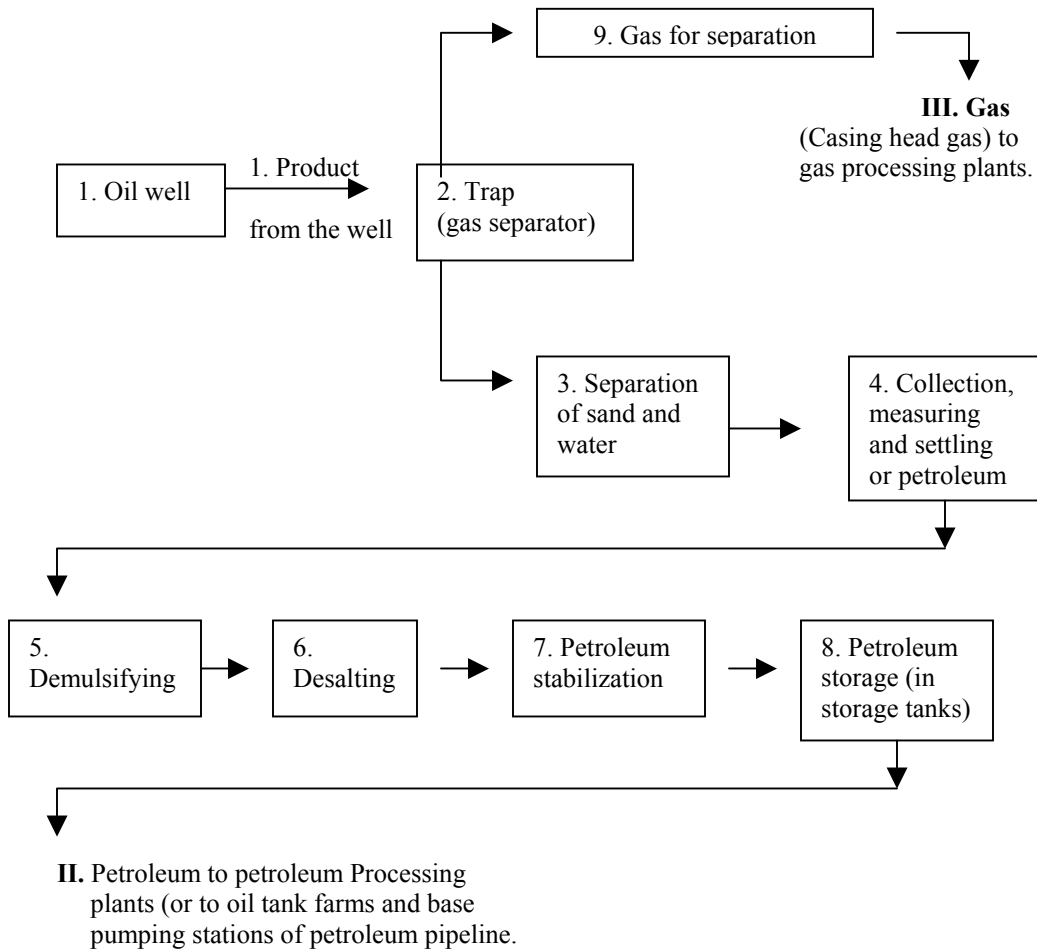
9. Gas for separation

III. Gas (Casing head gas) to gas processing plants.

1. Oil well

1. Product from the well

2. Trap (gas separator)

3. Separation of sand and water

4. Collection, measuring and settling or petroleum

5. Demulsifying

6. Desalting

7. Petroleum stabilization

8. Petroleum storage (in storage tanks)

II. Petroleum to petroleum Processing plants (or to oil tank farms and base pumping stations of petroleum pipeline.